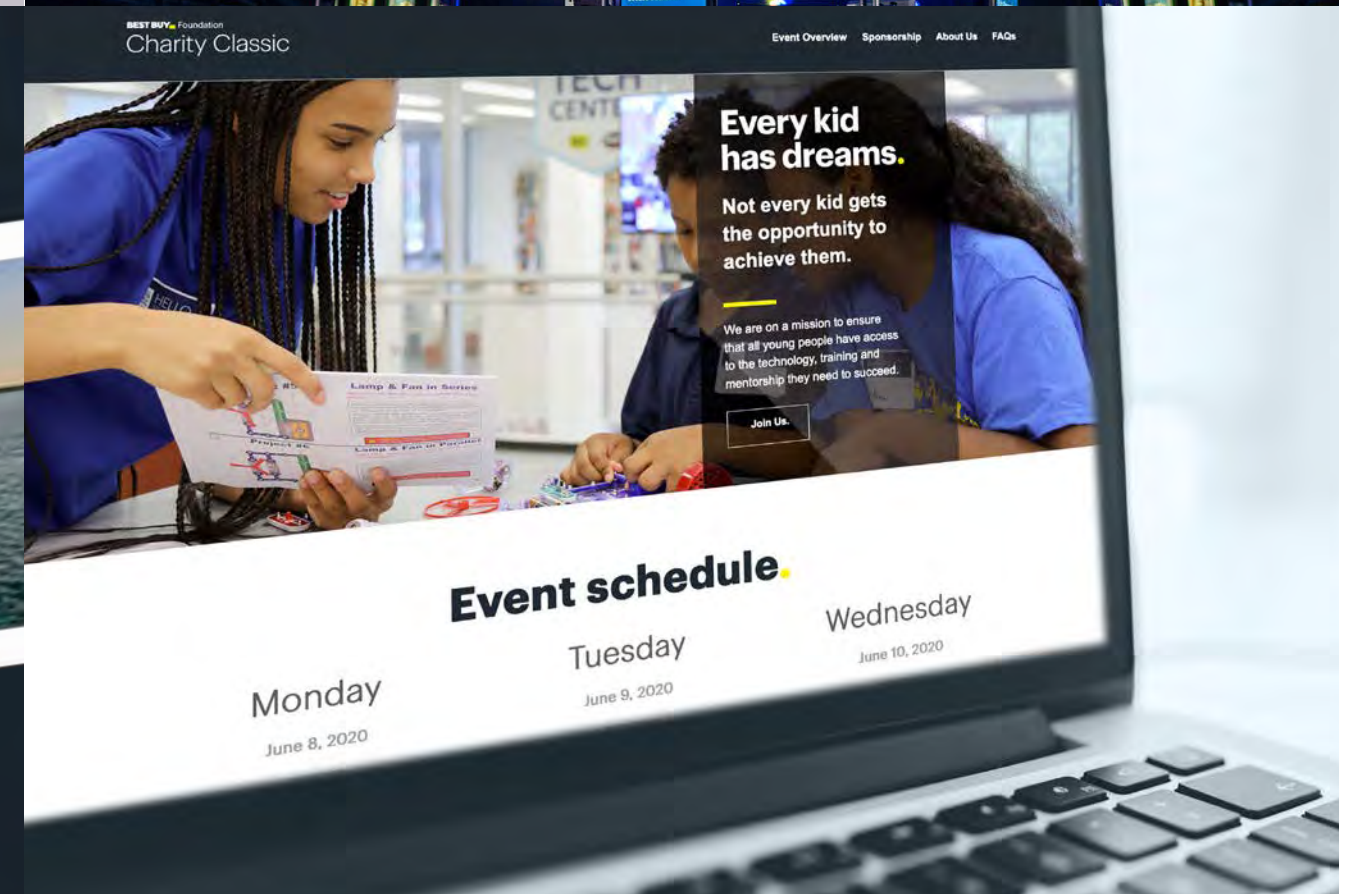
BEST BUY Foundation
Charity Classic

Event Overview Sponsorship About Us FAQs

TECH CENTER

Every kid has dreams.

Not every kid gets the opportunity to achieve them.

We are on a mission to ensure that all young people have access to the technology, training and mentorship they need to succeed.

Join Us.

Lamp & Fan in Series

Project #6

Lamp & Fan in Parallel

Event schedule.

Monday
June 8, 2020

Tuesday
June 9, 2020

Wednesday
June 10, 2020